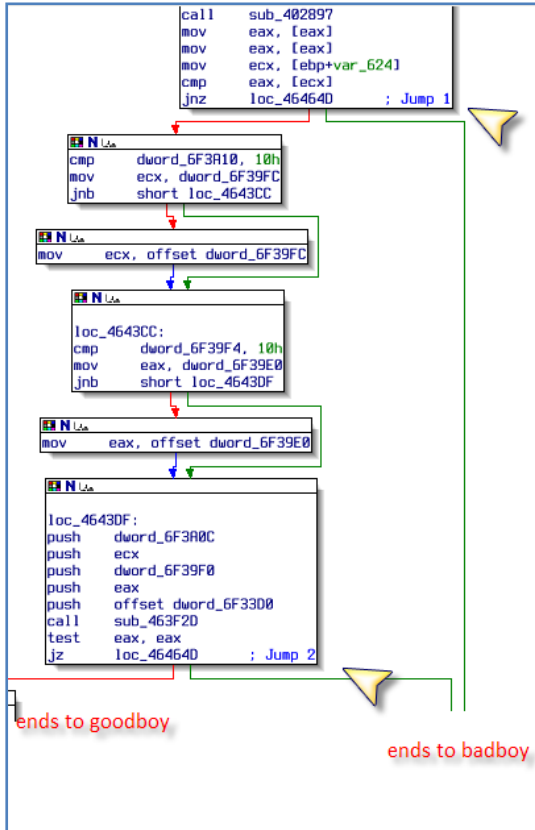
call sub_402897
mov eax, [eax]
mov eax, [eax]
mov ecx, [ebp+var_624]
cmp eax, [ecx]
jnz loc_46464D ; Jump 1

N
cmp dword_6F3A10, 10h
mov ecx, dword_6F39FC
jnb short loc_4643CC

N
mov ecx, offset dword_6F39FC

N
loc_4643CC:
cmp dword_6F39F4, 10h
mov eax, dword_6F39E0
jnb short loc_4643DF

N
mov eax, offset dword_6F39E0

N
loc_4643DF:
push dword_6F3A0C
push ecx
push dword_6F39F0
push eax
push offset dword_6F33D0
call sub_463F2D
test eax, eax
jz loc_46464D ; Jump 2

ends to goodboy

ends to badboy